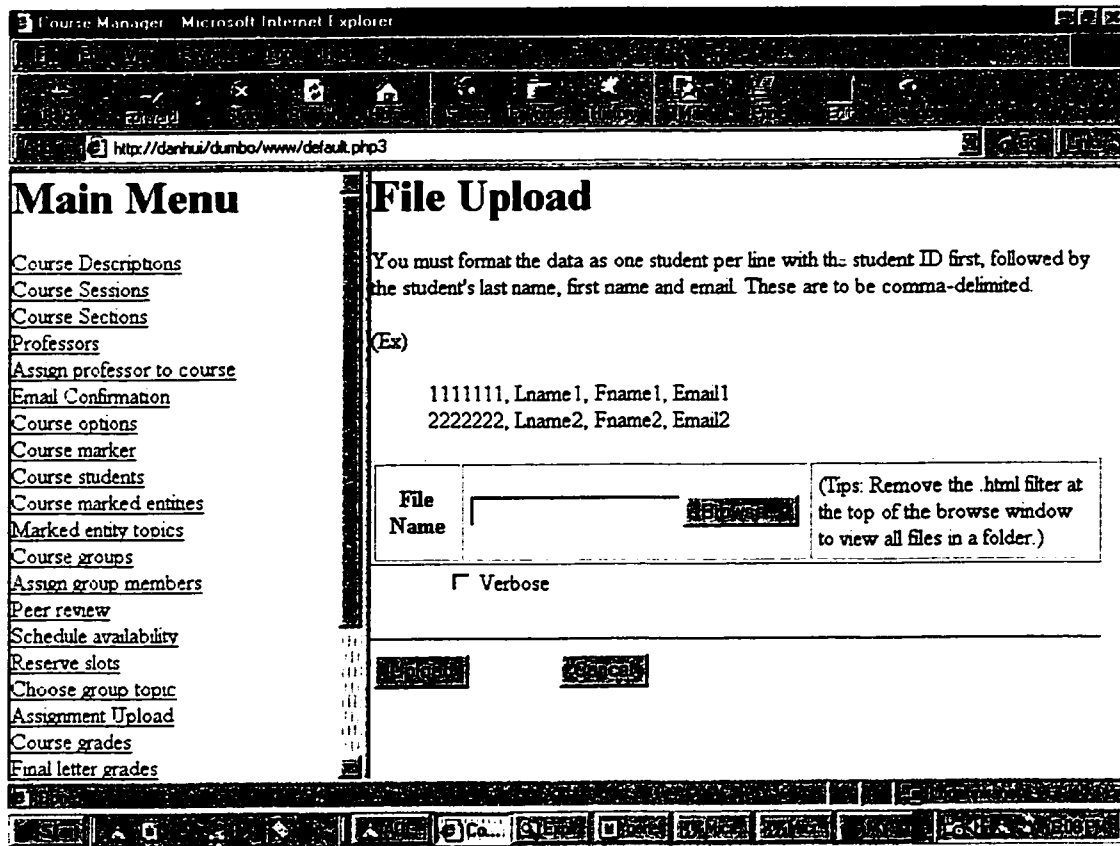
Course Manager - Microsoft Internet Explorer

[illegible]

Forward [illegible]

http://danhui/dumbo/www/default.php3

Main Menu

Course Descriptions
Course Sessions
Course Sections
Professors
Assign professor to course
Email Confirmation
Course options
Course marker
Course students
Course marked entities
Marked entity topics
Course groups
Assign group members
Peer review
Schedule availability
Reserve slots
Choose group topic
Assignment Upload
Course grades
Final letter grades

File Upload

You must format the data as one student per line with the student ID first, followed by the student's last name, first name and email. These are to be comma-delimited.

(Ex)

1111111, Lname1, Fname1, Email1
2222222, Lname2, Fname2, Email2

| File Name | Browse... | (Tips: Remove the .html filter at the top of the browse window to view all files in a folder.) |
|---|---|---|

Verbose

Upload Cancel

Start Co... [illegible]